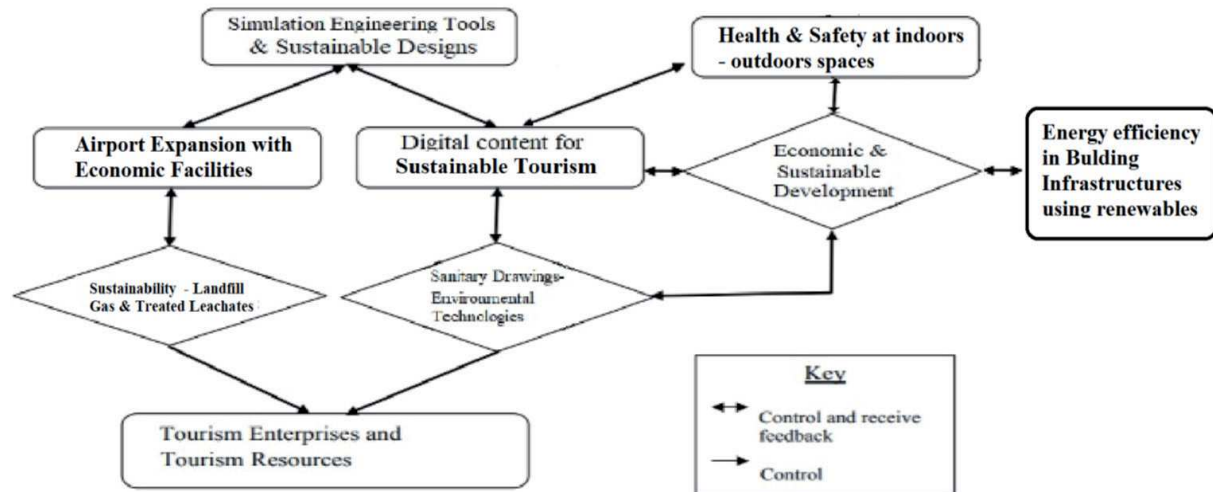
Simulation Engineering Tools & Sustainable Designs

Health & Safety at indoors - outdoors spaces

Airport Expansion with Economic Facilities

Digital content for Sustainable Tourism

Economic & Sustainable Development

Energy efficiency in Bulding Infrastructures using renewables

Sustainability - Landfill Gas & Treated Leachates

Sanitary Drawings-Environmental Technologies

Tourism Enterprises and Tourism Resources

Key

Control and receive feedback

Control